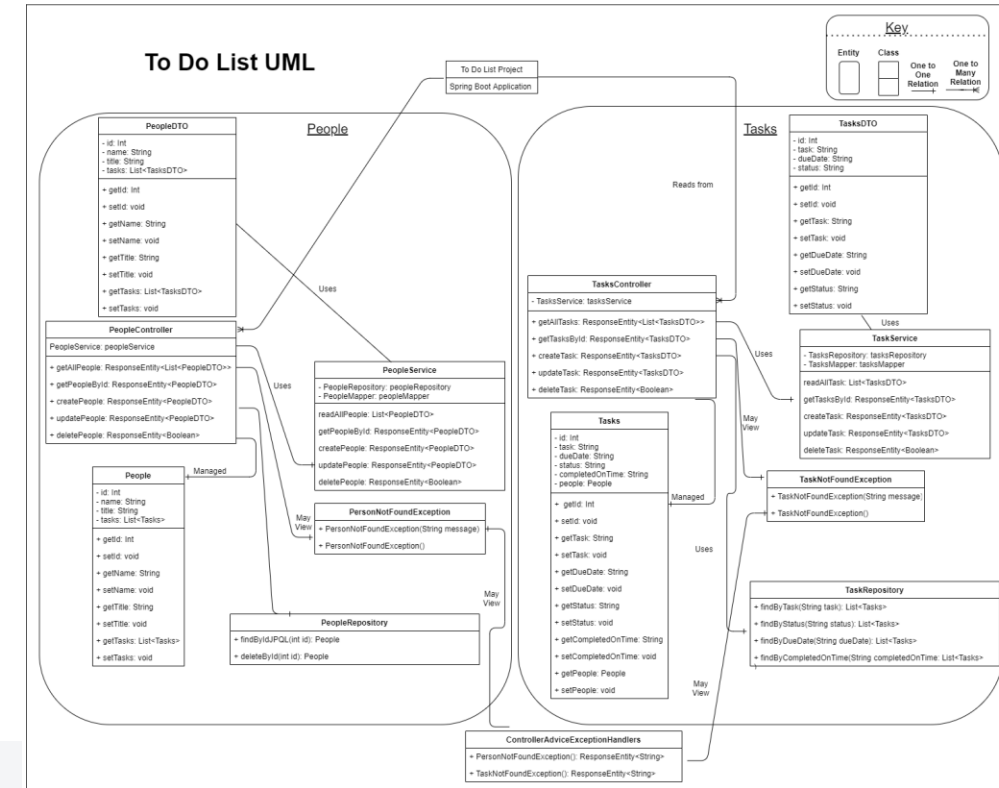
To Do List UML

Key
Entity
Class
One to One Relation
One to Many Relation

To Do List Project
Spring Boot Application

People

Tasks

PeopleDTO
- id: Int
- name: String
- title: String
- tasks: List<TasksDTO>
+ getId: Int
+ setId: void
+ getName: String
+ setName: void
+ getTitle: String
+ setTitle: void
+ getTasks: List<TasksDTO>
+ setTasks: void

Uses

PeopleController
PeopleService: peopleService
+ getAllPeople: ResponseEntity<List<PeopleDTO>>
+ getPeopleById: ResponseEntity<PeopleDTO>
+ createPeople: ResponseEntity<PeopleDTO>
+ updatePeople: ResponseEntity<PeopleDTO>
+ deletePeople: ResponseEntity<Boolean>

Uses

PeopleService
- PeopleRepository: peopleRepository
- PeopleMapper: peopleMapper
readAllPeople: List<PeopleDTO>
getPeopleById: ResponseEntity<PeopleDTO>
createPeople: ResponseEntity<PeopleDTO>
updatePeople: ResponseEntity<PeopleDTO>
deletePeople: ResponseEntity<Boolean>

Managed

People
- id: Int
- name: String
- title: String
- tasks: List<Tasks>
+ getId: Int
+ setId: void
+ getName: String
+ setName: void
+ getTitle: String
+ setTitle: void
+ getTasks: List<Tasks>
+ setTasks: void

May View

PersonNotFoundException
+ PersonNotFoundException(String message)
+ PersonNotFoundException()

May View

PeopleRepository
+ findByIdJPQL(int id): People
+ deleteById(int id): People

Reads from

TasksDTO
- id: Int
- task: String
- dueDate: String
- status: String
+ getId: Int
+ setId: void
+ getTask: String
+ setTask: void
+ getDueDate: String
+ setDueDate: void
+ getStatus: String
+ setStatus: void

Uses

TasksController
- TasksService: tasksService
+ getAllTasks: ResponseEntity<List<TasksDTO>>
+ getTasksById: ResponseEntity<TasksDTO>
+ createTask: ResponseEntity<TasksDTO>
+ updateTask: ResponseEntity<TasksDTO>
+ deleteTask: ResponseEntity<Boolean>

Uses

TaskService
- TasksRepository: tasksRepository
- TasksMapper: tasksMapper
readAllTask: List<TasksDTO>
getTasksById: ResponseEntity<TasksDTO>
createTask: ResponseEntity<TasksDTO>
updateTask: ResponseEntity<TasksDTO>
deleteTask: ResponseEntity<Boolean>

May View

Tasks
- id: Int
- task: String
- dueDate: String
- status: String
- completedOnTime: String
- people: People
+ getId: Int
+ setId: void
+ getTask: String
+ setTask: void
+ getDueDate: String
+ setDueDate: void
+ getStatus: String
+ setStatus: void
+ getCompletedOnTime: String
+ setCompletedOnTime: void
+ getPeople: People
+ setPeople: void

Managed

TaskNotFoundException
+ TaskNotFoundException(String message)
+ TaskNotFoundException()

Uses

TaskRepository
+ findByTask(String task): List<Tasks>
+ findByStatus(String status): List<Tasks>
+ findByDueDate(String dueDate): List<Tasks>
+ findByCompletedOnTime(String completedOnTime: List<Tasks>

May View

ControllerAdviceExceptionHandlers
+ PersonNotFoundException(): ResponseEntity<String>
+ TaskNotFoundException(): ResponseEntity<String>